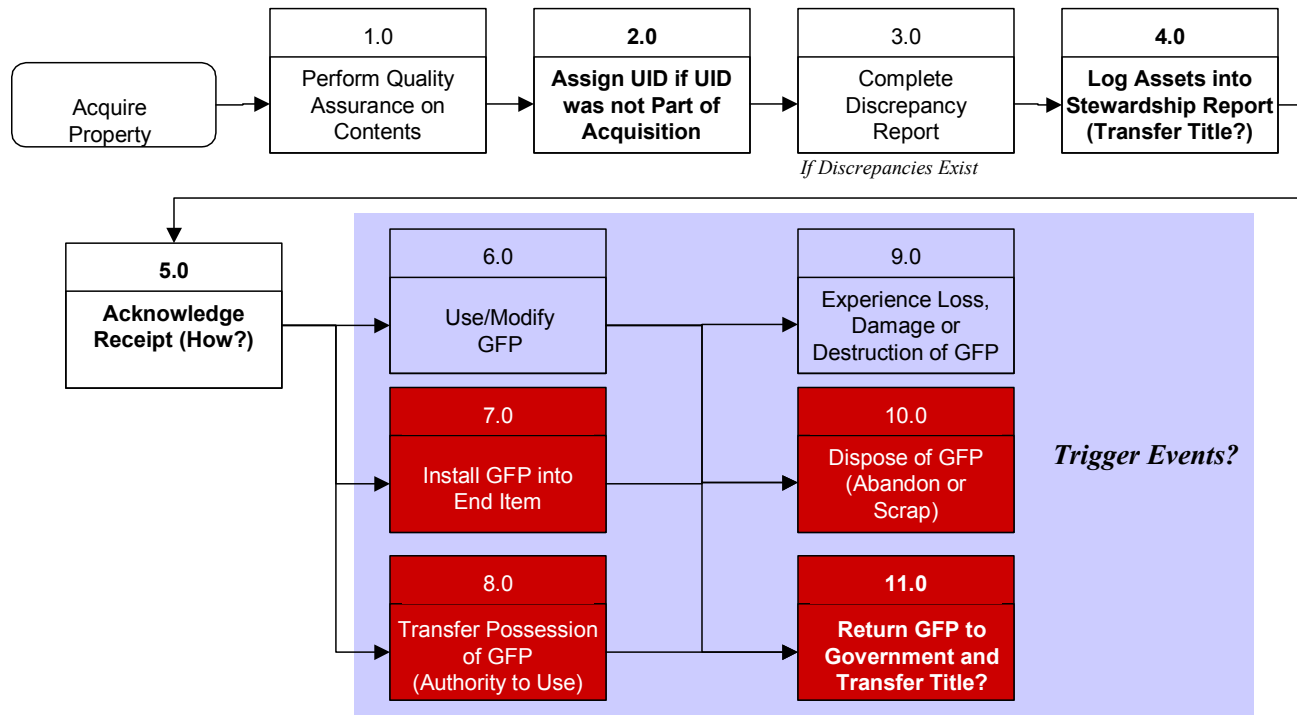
Acquire Property

1.0
Perform Quality Assurance on Contents

2.0
Assign UID if UID was not Part of Acquisition

3.0
Complete Discrepancy Report

If Discrepancies Exist

4.0
Log Assets into Stewardship Report (Transfer Title?)

5.0
Acknowledge Receipt (How?)

6.0
Use/Modify GFP

7.0
Install GFP into End Item

8.0
Transfer Possession of GFP (Authority to Use)

9.0
Experience Loss, Damage or Destruction of GFP

10.0
Dispose of GFP (Abandon or Scrap)

11.0
Return GFP to Government and Transfer Title?

Trigger Events?